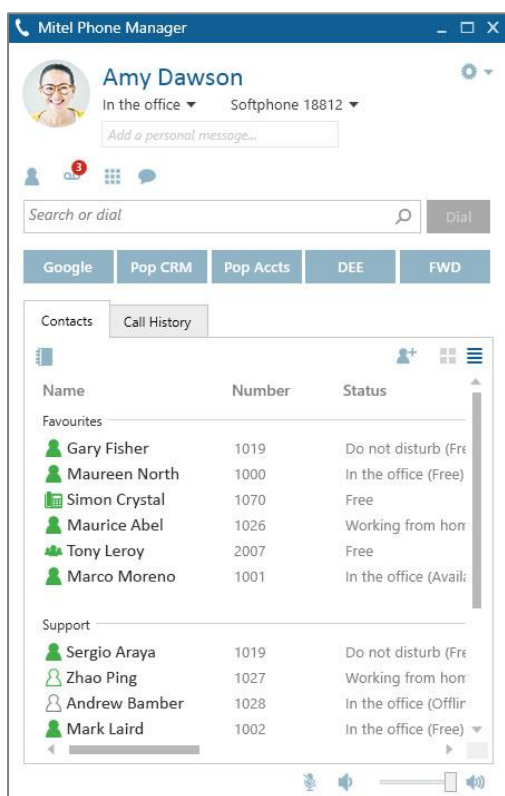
Mitel Phone Manager

Amy Dawson
In the office ▾ Softphone 18812 ▾
Add a personal message...

3

Search or dial
Dial

Google
Pop CRM
Pop Accts
DEE
FWD

Contacts
Call History

| Name | Number | Status |
|---|---|---|
| Favourites | | |
| Gary Fisher | 1019 | Do not disturb (Fre |
| Maureen North | 1000 | In the office (Free) |
| Simon Crystal | 1070 | Free |
| Maurice Abel | 1026 | Working from hon |
| Tony Leroy | 2007 | Free |
| Marco Moreno | 1001 | In the office (Avail |
| Support | | |
| Sergio Araya | 1019 | Do not disturb (Fre |
| Zhao Ping | 1027 | Working from hon |
| Andrew Bamber | 1028 | In the office (Offlir |
| Mark Laird | 1002 | In the office (Free) |